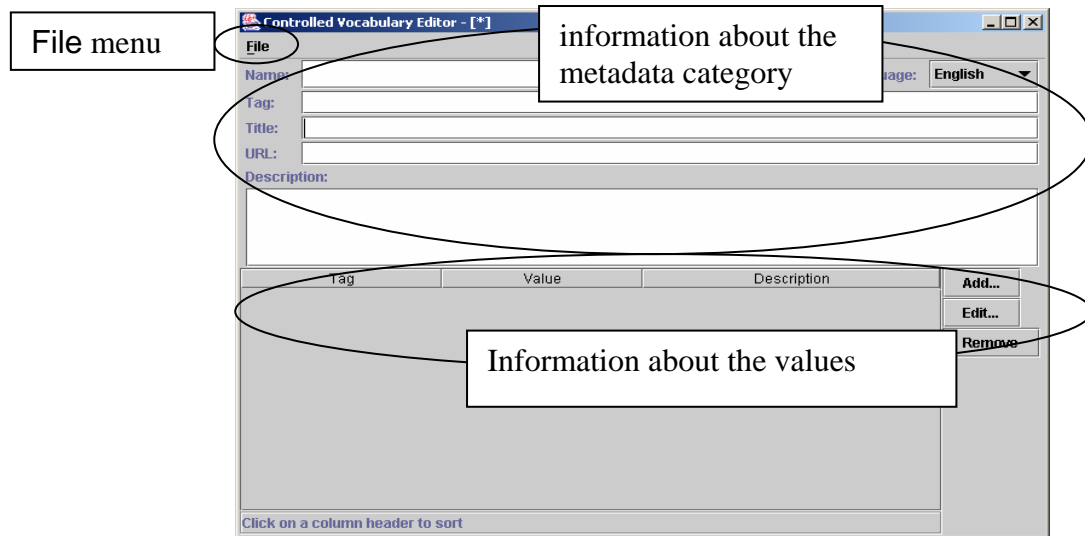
File menu

Controlled Vocabulary Editor - [*]

File

information about the metadata category

Name:

uage: English

Tag:

Title:

URL:

Description:

| Tag | Value | Description |
|---|---|---|

Add...

Edit...

Remove

Information about the values

Click on a column header to sort